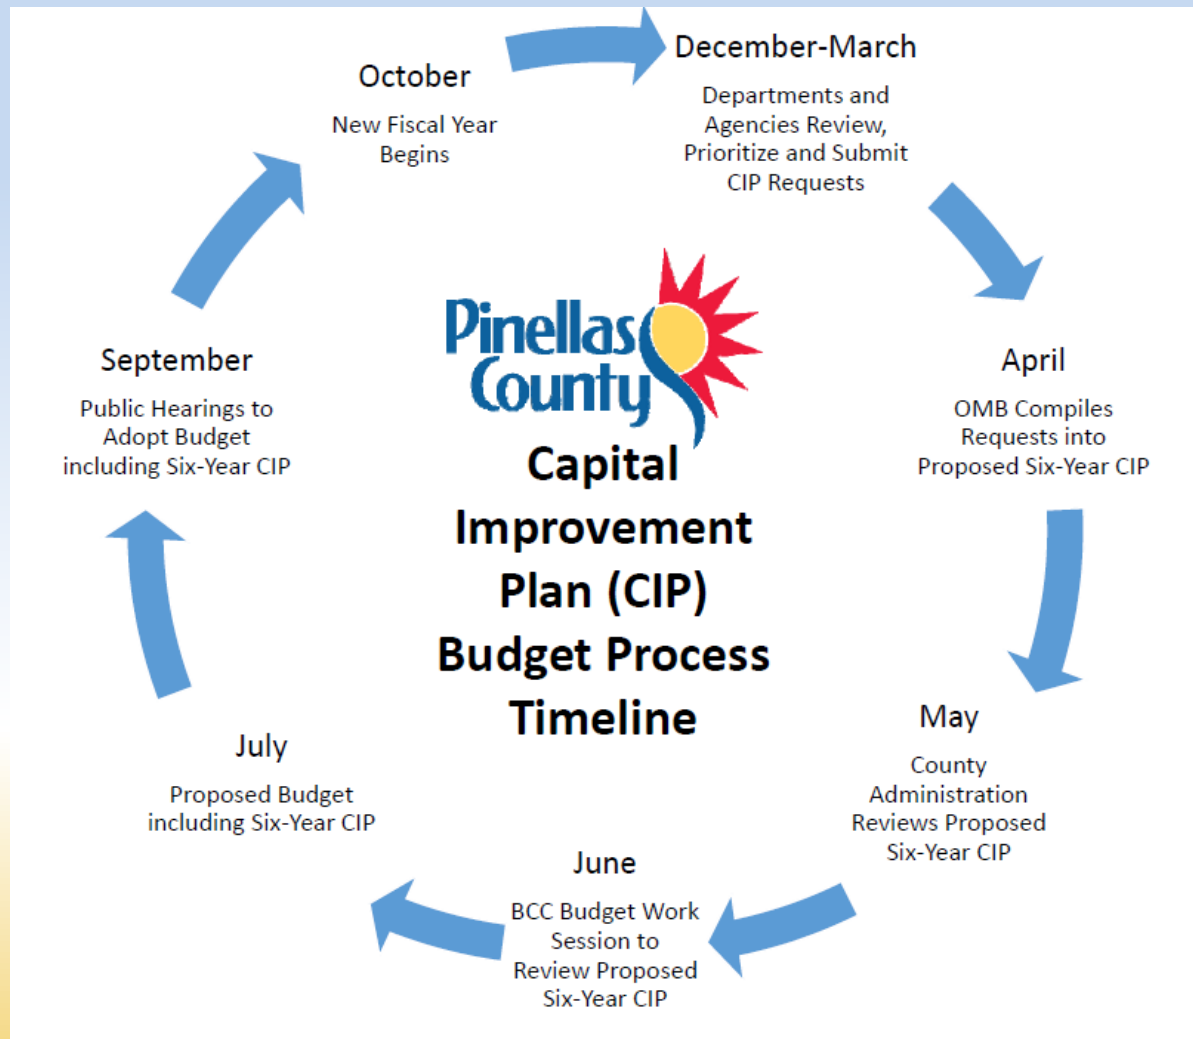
October

New Fiscal Year Begins

December-March

Departments and Agencies Review, Prioritize and Submit CIP Requests

April

OMB Compiles Requests into Proposed Six-Year CIP

May

County Administration Reviews Proposed Six-Year CIP

June

BCC Budget Work Session to Review Proposed Six-Year CIP

July

Proposed Budget including Six-Year CIP

September

Public Hearings to Adopt Budget including Six-Year CIP

Pinellas County

Capital Improvement Plan (CIP) Budget Process Timeline